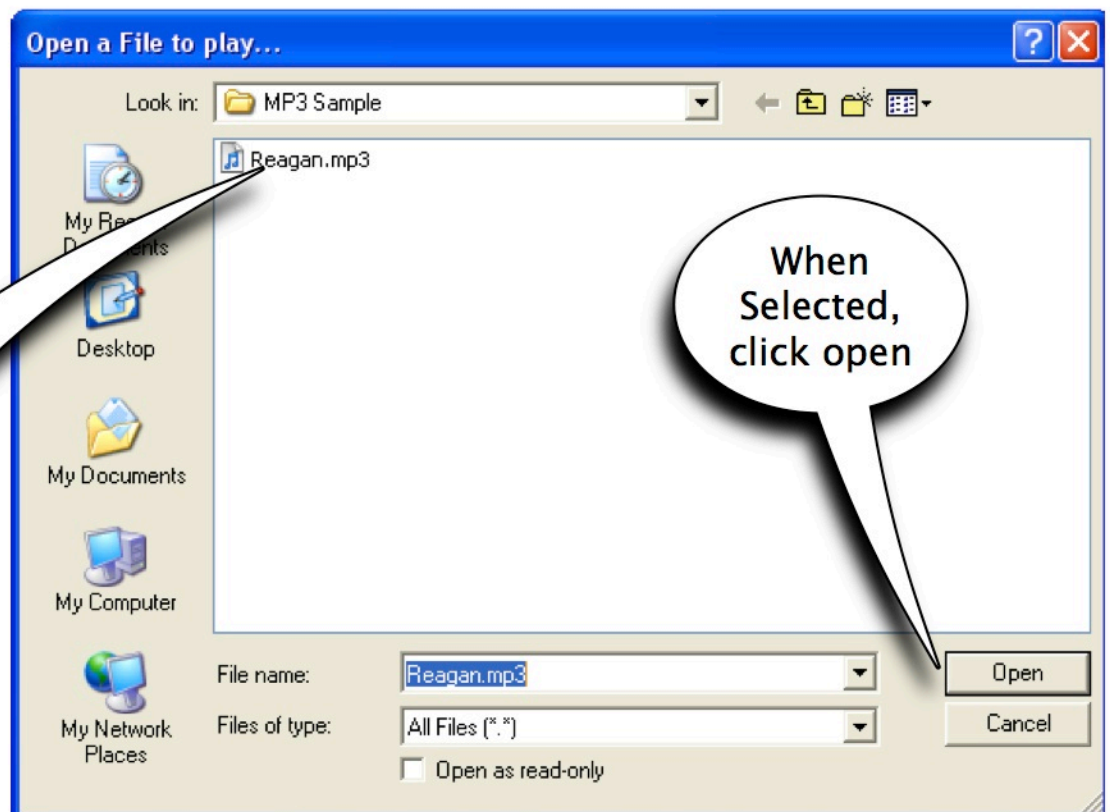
Open a File to play...

Look in: MP3 Sample

Reagan.mp3

My Re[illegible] D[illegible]ents

Desktop

My Documents

My Computer

My Network Places

When Selected, click open

File name: Reagan.mp3

Files of type: All Files (*.*)

Open as read-only

Open

Cancel